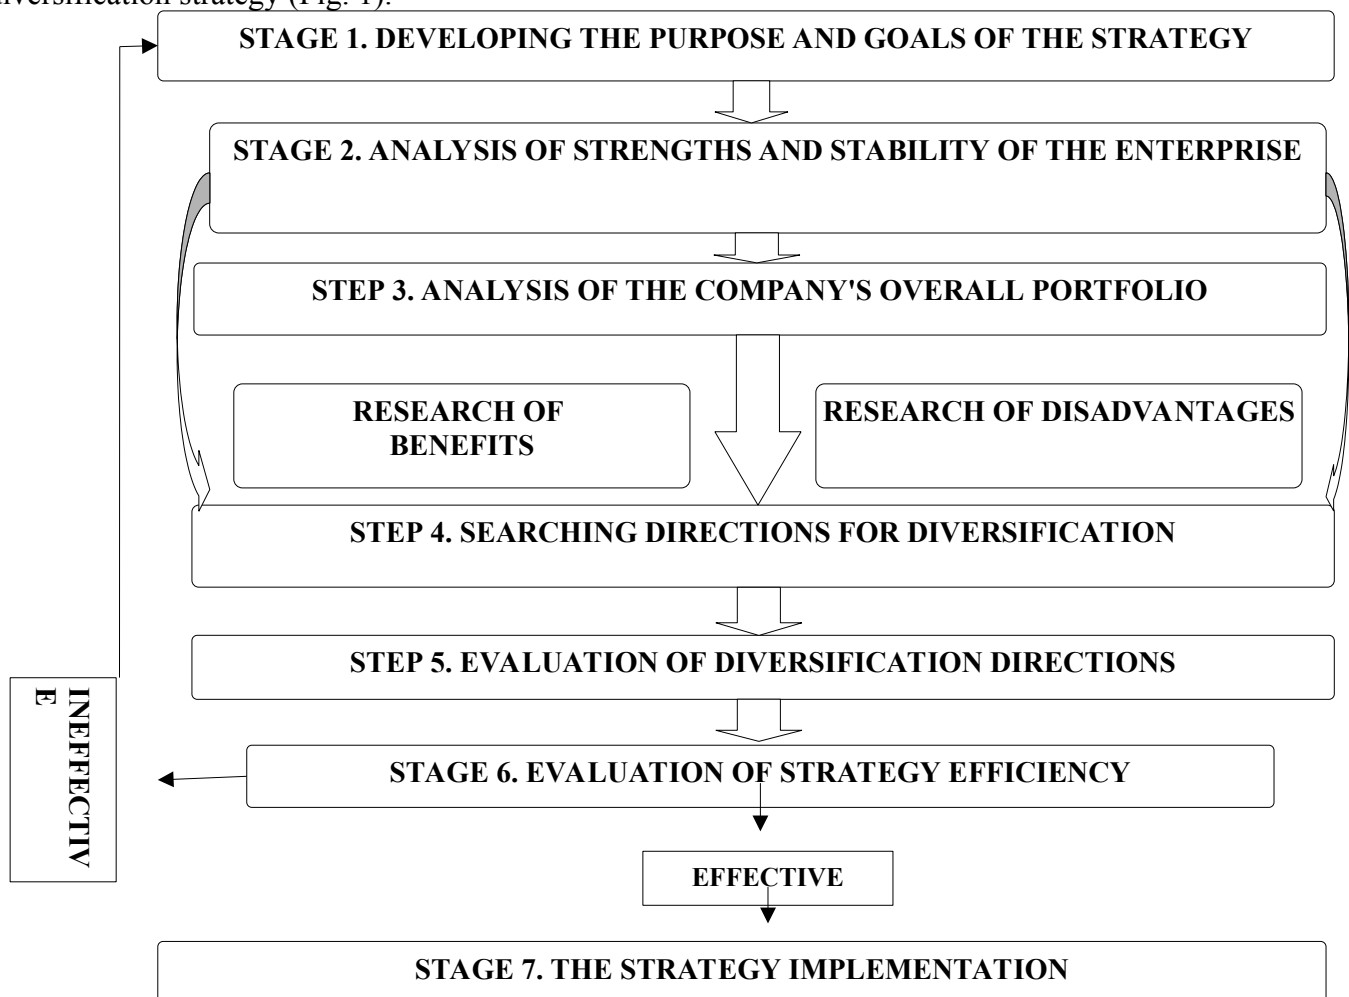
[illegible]iversification strategy (Fig. 1).

STAGE 1. DEVELOPING THE PURPOSE AND GOALS OF THE STRATEGY

STAGE 2. ANALYSIS OF STRENGTHS AND STABILITY OF THE ENTERPRISE

STEP 3. ANALYSIS OF THE COMPANY'S OVERALL PORTFOLIO

RESEARCH OF BENEFITS

RESEARCH OF DISADVANTAGES

STEP 4. SEARCHING DIRECTIONS FOR DIVERSIFICATION

STEP 5. EVALUATION OF DIVERSIFICATION DIRECTIONS

INEFFECTIV E

STAGE 6. EVALUATION OF STRATEGY EFFICIENCY

EFFECTIVE

STAGE 7. THE STRATEGY IMPLEMENTATION